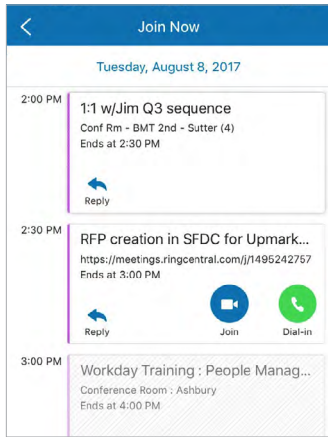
Join Now

Tuesday, August 8, 2017

2:00 PM

1:1 w/Jim Q3 sequence
Conf Rm - BMT 2nd - Sutter (4)
Ends at 2:30 PM

Reply

2:30 PM

RFP creation in SFDC for Upmark...
https://meetings.ringcentral.com/j/1495242757
Ends at 3:00 PM

Reply

Join

Dial-in

3:00 PM

Workday Training : People Manag...
Conference Room : Ashbury
Ends at 4:00 PM